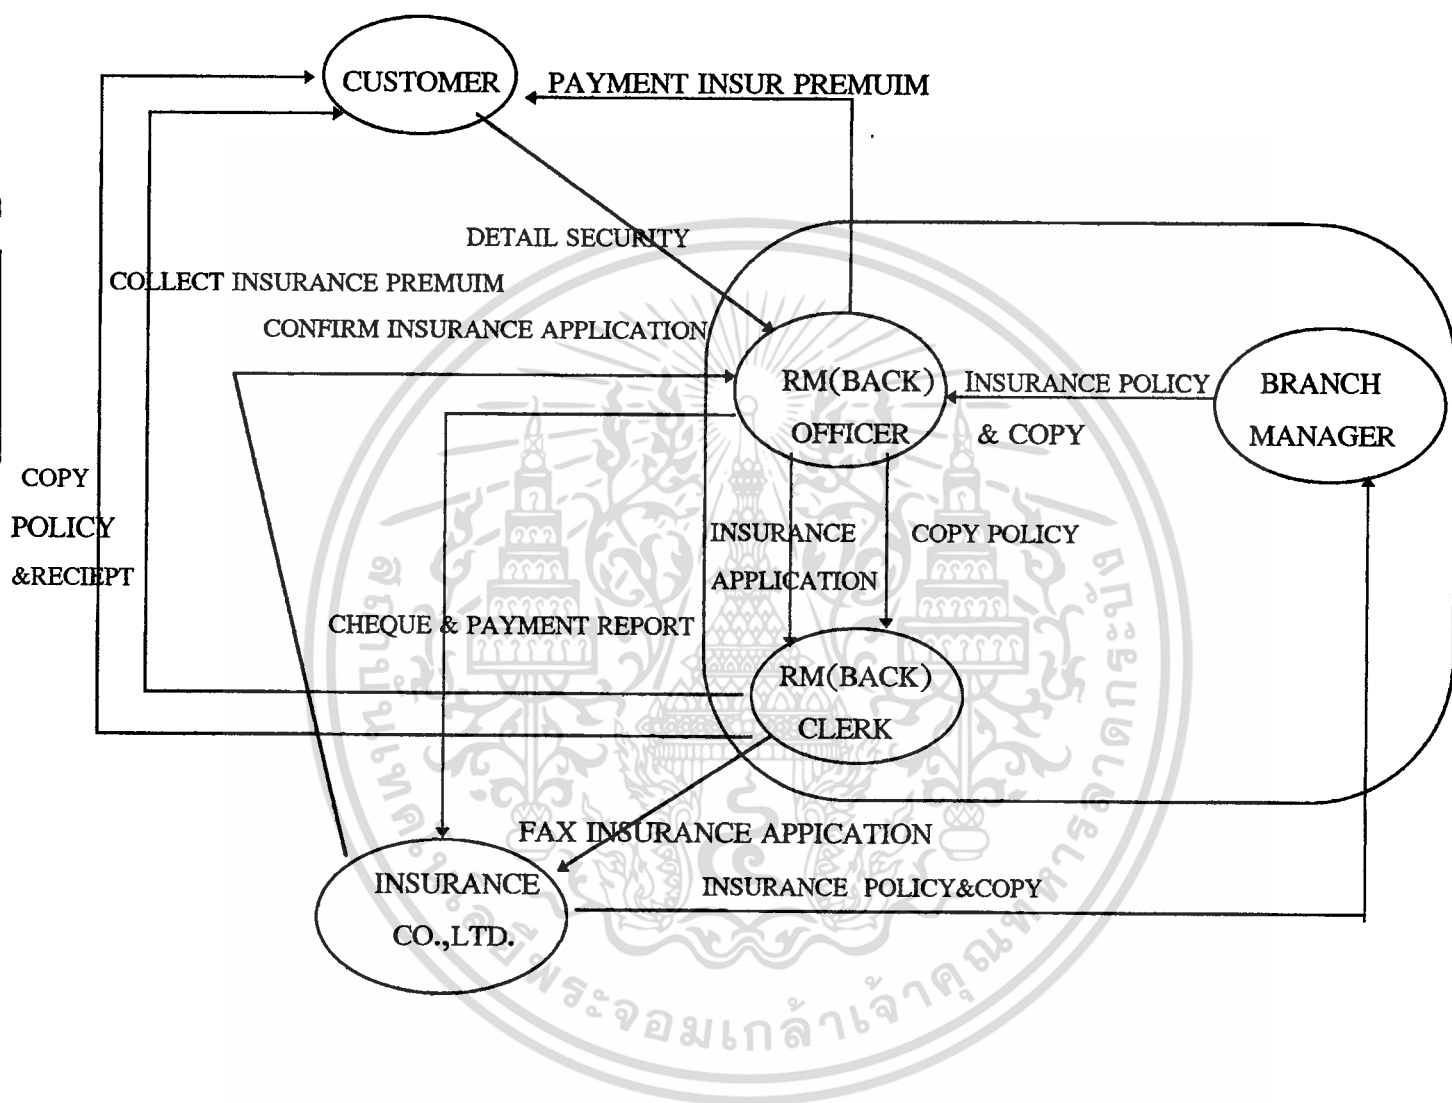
CUSTOMER

PAYMENT INSUR PREMUIM

DETAIL SECURITY

COLLECT INSURANCE PREMUIM

CONFIRM INSURANCE APPLICATION

RM(BACK) OFFICER

INSURANCE POLICY & COPY

BRANCH MANAGER

COPY POLICY &RECIEPT

INSURANCE APPLICATION

COPY POLICY

CHEQUE & PAYMENT REPORT

RM(BACK) CLERK

FAX INSURANCE APPICATION

INSURANCE CO.,LTD.

INSURANCE POLICY&COPY

พระจอมเกล้าเจ้าคุณ